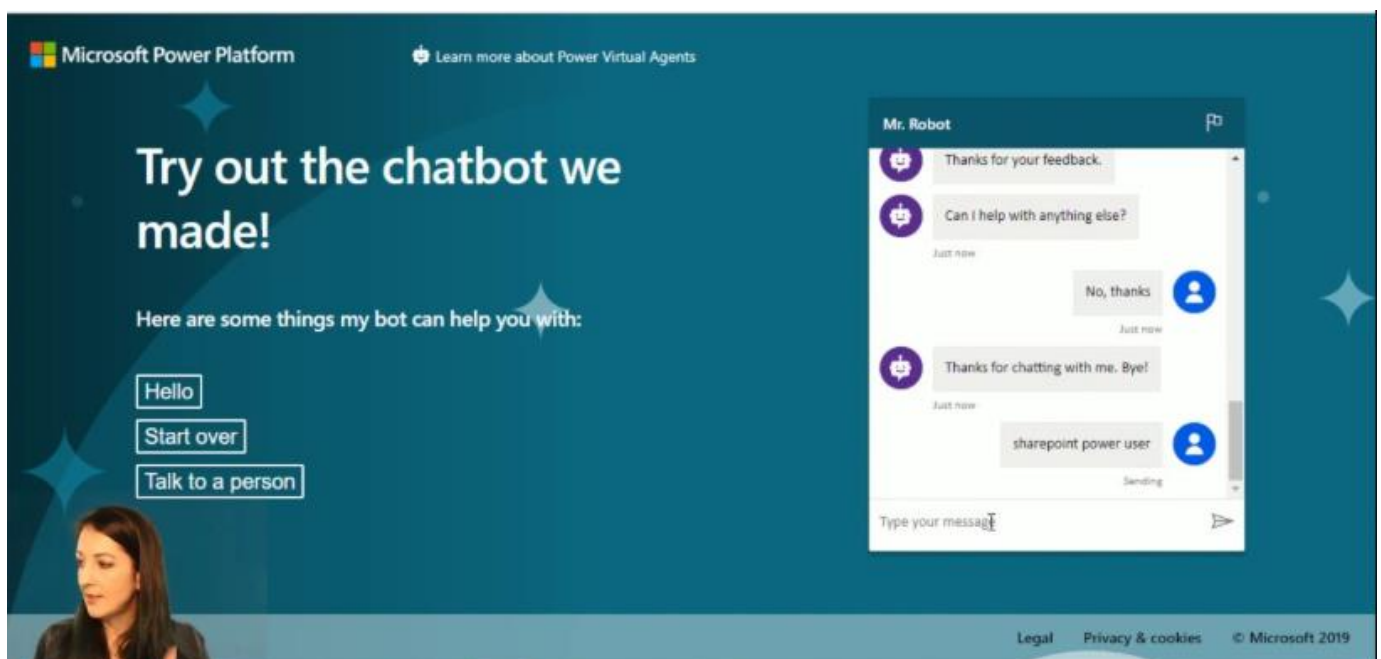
Microsoft Power Platform

Learn more about Power Virtual Agents

Try out the chatbot we made!

Here are some things my bot can help you with:

Hello

Start over

Talk to a person

Mr. Robot

Thanks for your feedback.

Can I help with anything else?

Just now

No, thanks

Just now

Thanks for chatting with me. Bye!

Just now

sharepoint power user

Sending

Type your message

Legal Privacy & cookies © Microsoft 2019